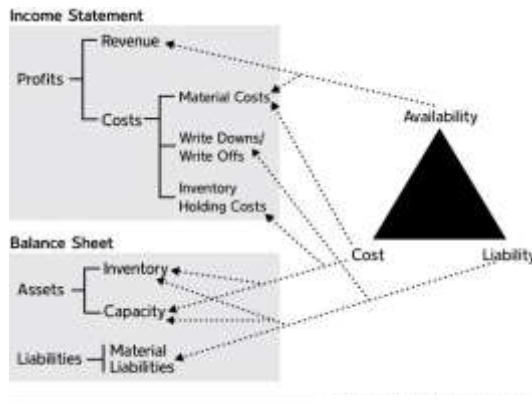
Income Statement

Profits

Revenue

Costs

Material Costs

Write Downs/ Write Offs

Inventory Holding Costs

Balance Sheet

Assets

Inventory

Capacity

Liabilities

Material Liabilities

Availability

Cost

Liability